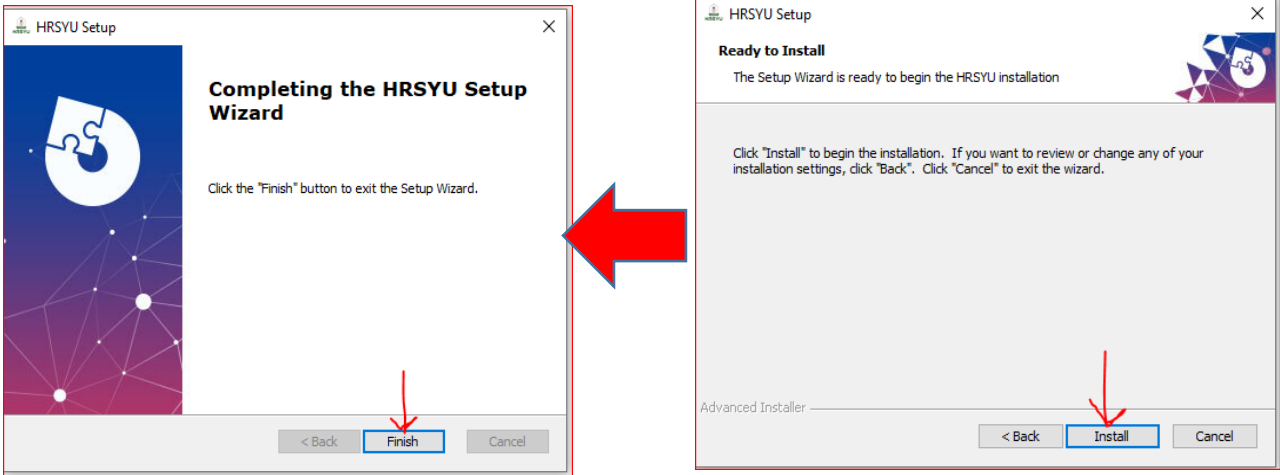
HRSYU Setup

Completing the HRSYU Setup Wizard

Click the "Finish" button to exit the Setup Wizard.

< Back
Finish
Cancel

HRSYU Setup

Ready to Install

The Setup Wizard is ready to begin the HRSYU installation

Click "Install" to begin the installation. If you want to review or change any of your installation settings, click "Back". Click "Cancel" to exit the wizard.

Advanced Installer

< Back
Install
Cancel